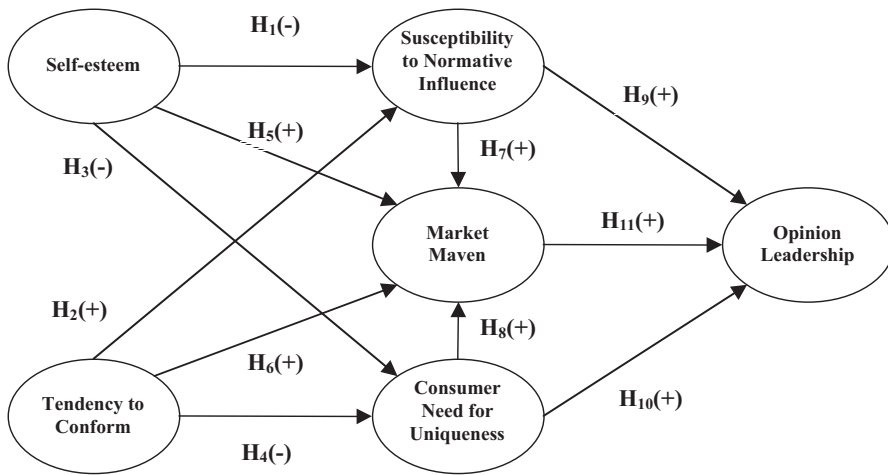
Self-esteem

$H_1$(-)

Susceptibility to Normative Influence

$H_9$(+)

$H_5$(+)

$H_7$(+)

$H_3$(-)

Market Maven

$H_{11}$(+)

Opinion Leadership

$H_2$(+)

$H_8$(+)

$H_6$(+)

Tendency to Conform

Consumer Need for Uniqueness

$H_{10}$(+)

$H_4$(-)